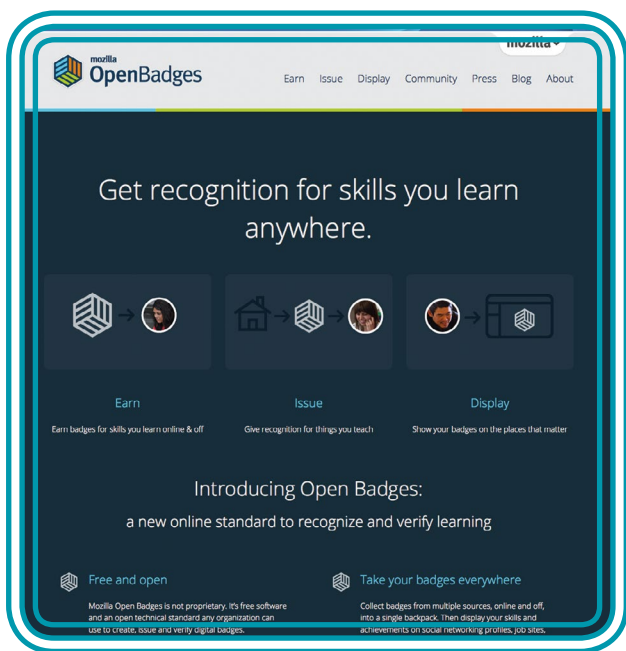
mozilla

mozilla OpenBadges

Earn Issue Display Community Press Blog About

Get recognition for skills you learn anywhere.

Earn
Earn badges for skills you learn online & off

Issue
Give recognition for things you teach

Display
Show your badges on the places that matter

Introducing Open Badges:
a new online standard to recognize and verify learning

Free and open
Mozilla Open Badges is not proprietary. It's free software and an open technical standard any organization can use to create, issue and verify digital badges.

Take your badges everywhere
Collect badges from multiple sources, online and off, into a single backpack. Then display your skills and achievements on social networking profiles, job sites,